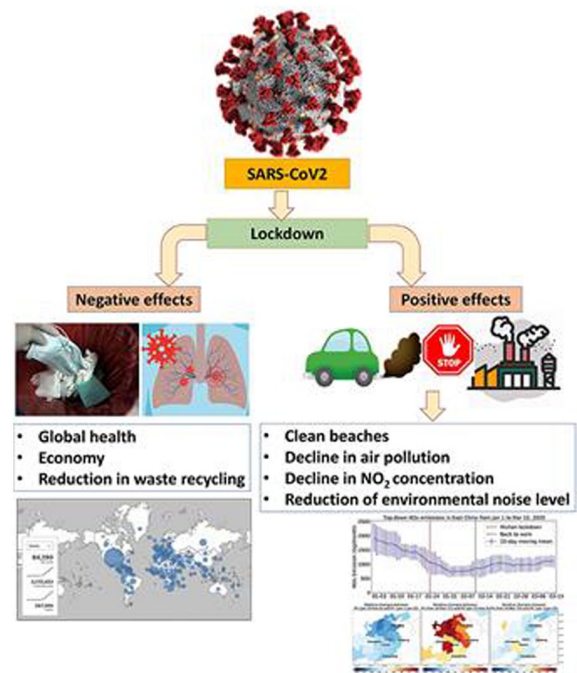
SARS-CoV2

Lockdown

Negative effects

Positive effects

STOP

• Global health
• Economy
• Reduction in waste recycling

• Clean beaches
• Decline in air pollution
• Decline in $NO_2$ concentration
• Reduction of environmental noise level

Top-down $NO_2$ emissions in East China from Jan 1 to Mar 10, 2020

Wuhan lockdown
Back to work
10-day moving mean

$NO_2$ Emissions

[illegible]